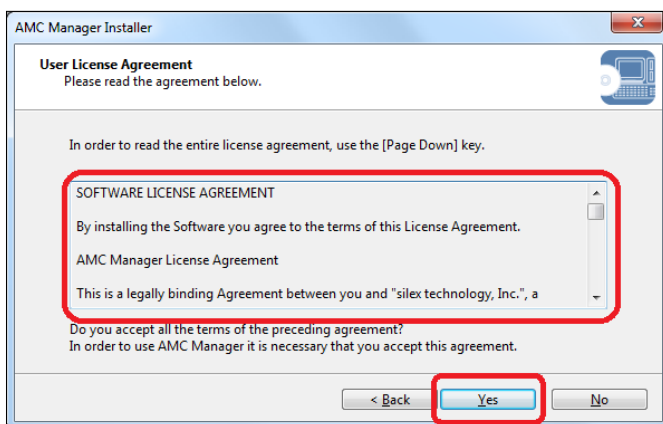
AMC Manager Installer

User License Agreement
Please read the agreement below.

In order to read the entire license agreement, use the [Page Down] key.

SOFTWARE LICENSE AGREEMENT

By installing the Software you agree to the terms of this License Agreement.

AMC Manager License Agreement

This is a legally binding Agreement between you and "silex technology, Inc.", a

Do you accept all the terms of the preceding agreement?
In order to use AMC Manager it is necessary that you accept this agreement.

< Back
Yes
No